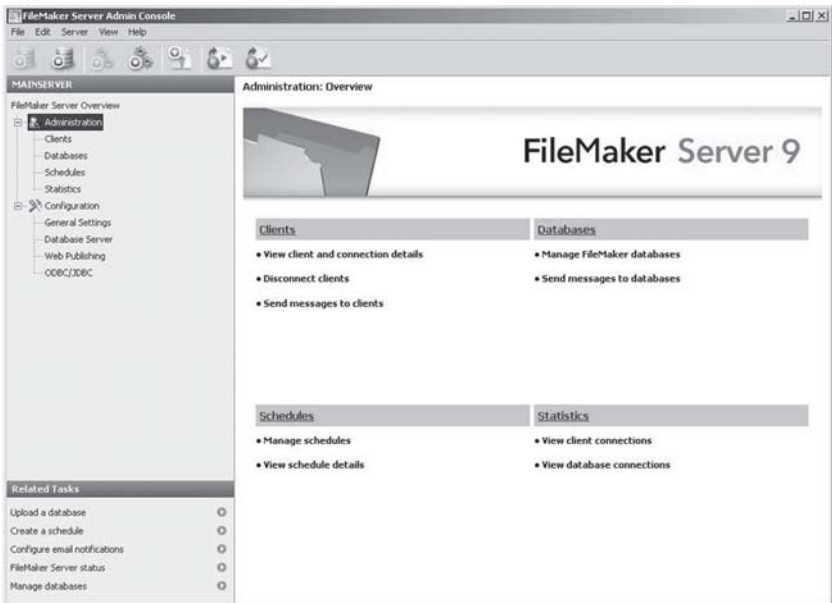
FileMaker Server Admin Console

File Edit Server View Help

MAINSERVER

FileMaker Server Overview

Administration

Clients

Databases

Schedules

Statistics

Configuration

General Settings

Database Server

Web Publishing

ODBC/JDBC

Related Tasks

Upload a database

Create a schedule

Configure email notifications

FileMaker Server status

Manage databases

Administration: Overview

FileMaker Server 9

Clients

• View client and connection details

• Disconnect clients

• Send messages to clients

Databases

• Manage FileMaker databases

• Send messages to databases

Schedules

• Manage schedules

• View schedule details

Statistics

• View client connections

• View database connections